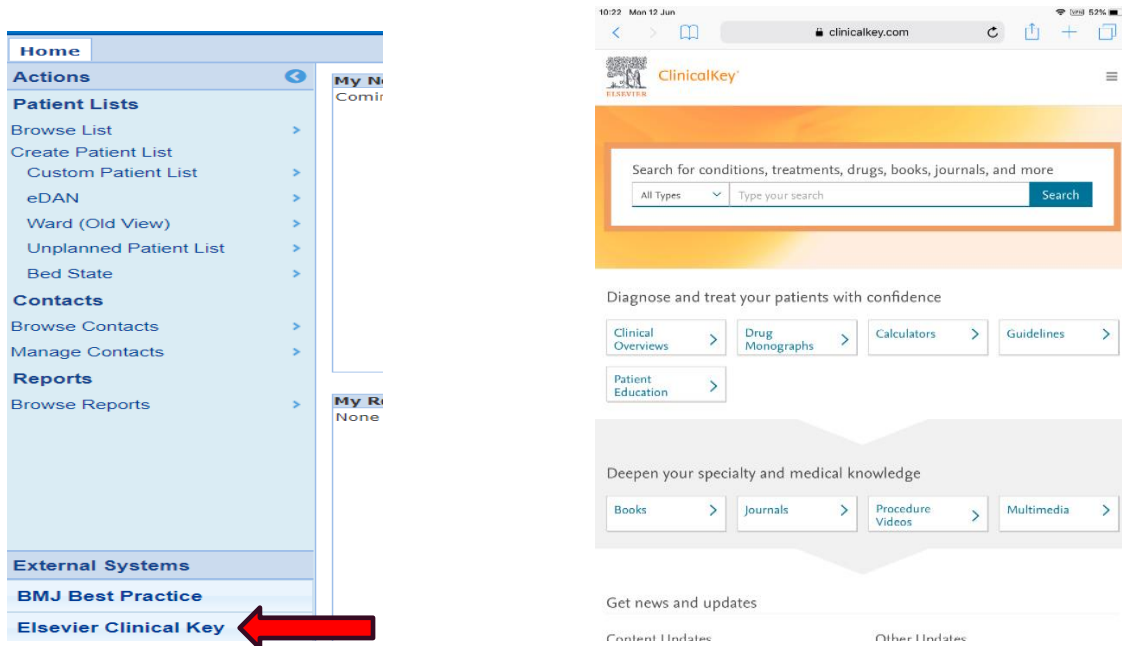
Home

Actions

Patient Lists

Browse List

Create Patient List

Custom Patient List

eDAN

Ward (Old View)

Unplanned Patient List

Bed State

Contacts

Browse Contacts

Manage Contacts

Reports

Browse Reports

My N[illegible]
Comin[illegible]

My R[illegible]
None

External Systems

BMJ Best Practice

Elsevier Clinical Key

10:22 Mon 12 Jun

52%

clinicalkey.com

ELSEVIER

ClinicalKey

Search for conditions, treatments, drugs, books, journals, and more

All Types

Type your search

Search

Diagnose and treat your patients with confidence

Clinical Overviews

Drug Monographs

Calculators

Guidelines

Patient Education

Deepen your specialty and medical knowledge

Books

Journals

Procedure Videos

Multimedia

Get news and updates

Content Updates

Other Updates